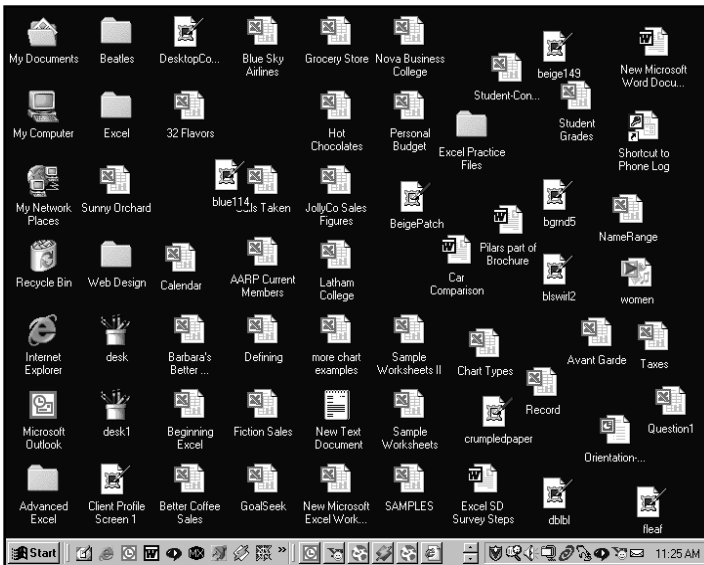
My Documents
Beatles
DesktopCo...
Blue Sky Airlines
Grocery Store
Nova Business College
beige149
New Microsoft Word Docu...
Student-Con...
My Computer
Excel
32 Flavors
Hot Chocolates
Personal Budget
Excel Practice Files
Student Grades
Shortcut to Phone Log
My Network Places
Sunny Orchard
blue114
Calls Taken
JollyCo Sales Figures
BeigePatch
Pilars part of Brochure
bgrnd5
NameRange
Recycle Bin
Web Design
Calendar
AARP Current Members
Latham College
Car Comparison
blswirl2
women
Internet Explorer
desk
Barbara's Better ...
Defining
more chart examples
Sample Worksheets II
Chart Types
Avant Garde
Taxes
Record
Microsoft Outlook
desk1
Beginning Excel
Fiction Sales
New Text Document
Sample Worksheets
crumpledpaper
Question1
Orientation-...
Advanced Excel
Client Profile Screen 1
Better Coffee Sales
GoalSeek
New Microsoft Excel Work...
SAMPLES
Excel SD Survey Steps
dblbl
fleaf
Start
11:25 AM